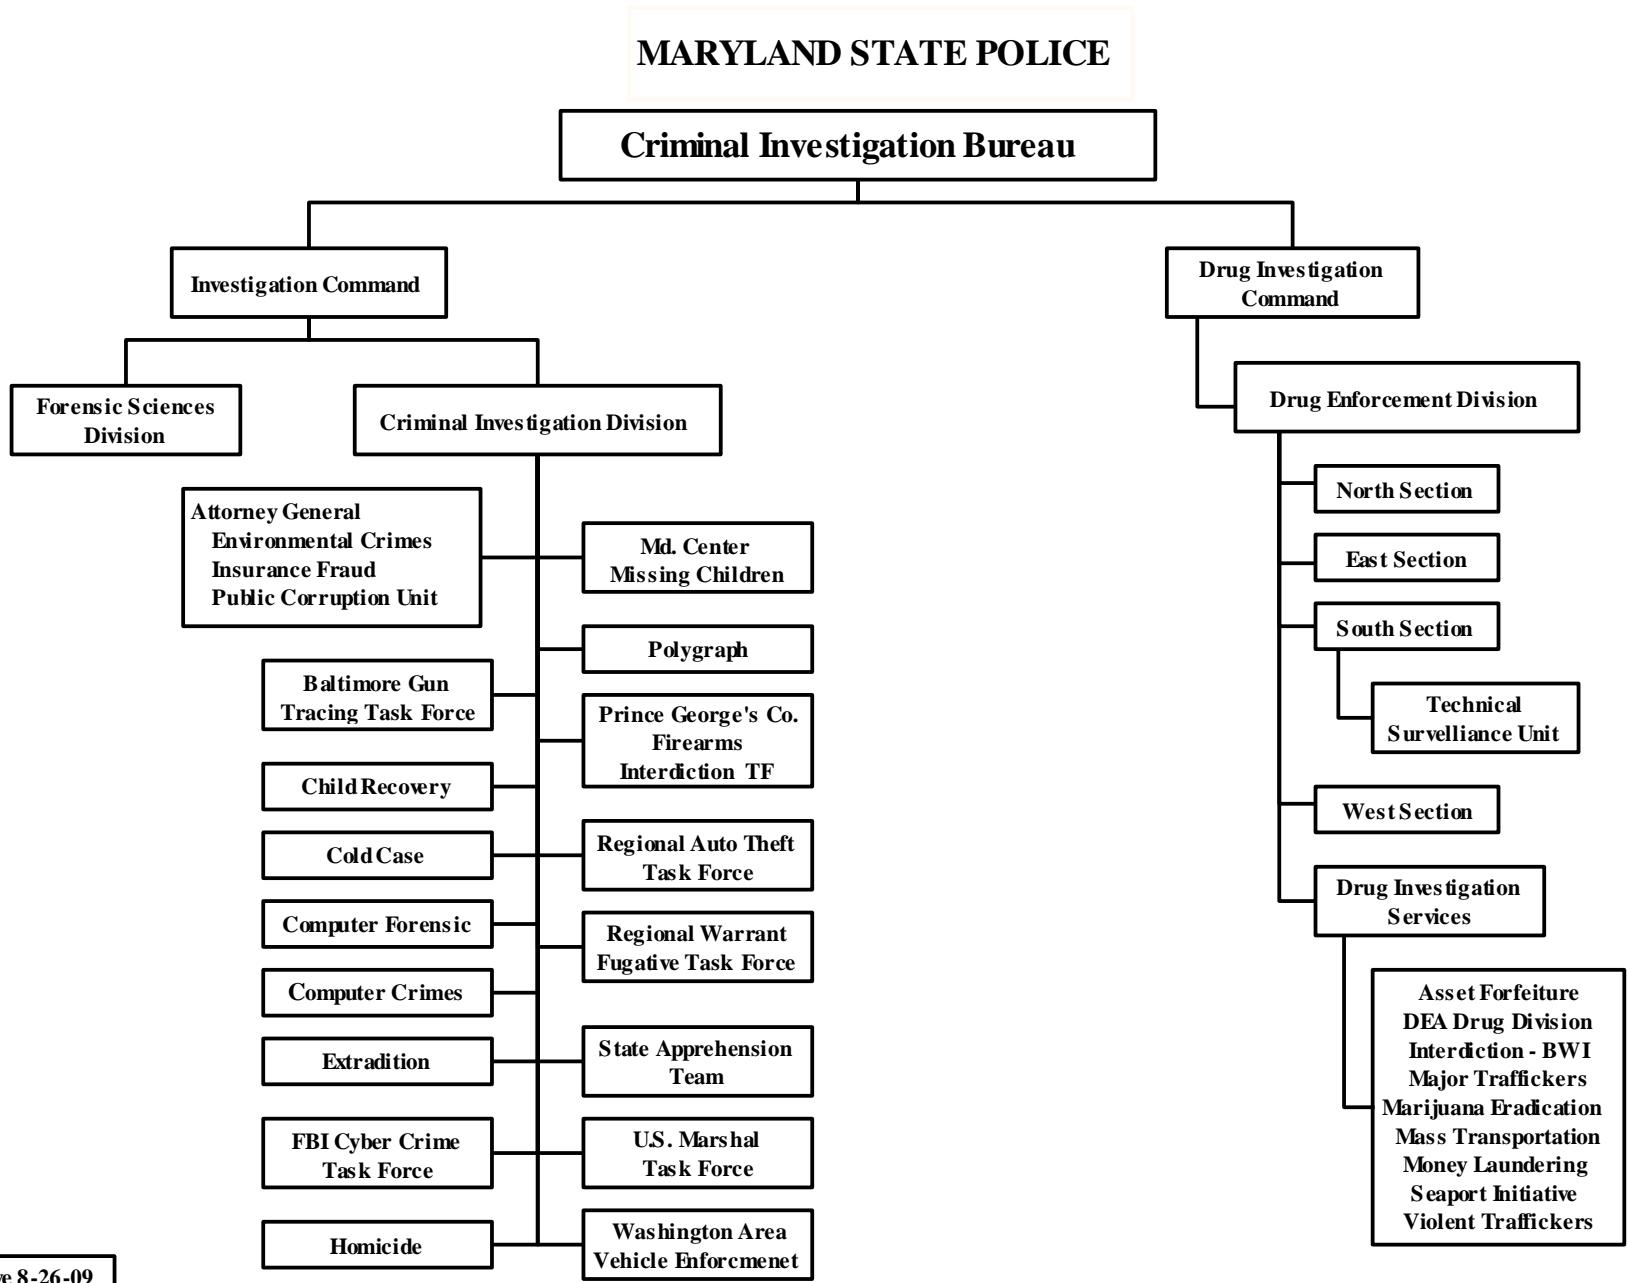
MARYLAND STATE POLICE

Criminal Investigation Bureau

Investigation Command

Drug Investigation Command

Forensic Sciences Division

Criminal Investigation Division

Attorney General
Environmental Crimes
Insurance Fraud
Public Corruption Unit

Md. Center Missing Children

Polygraph

Baltimore Gun Tracing Task Force

Prince George's Co. Firearms Interdiction TF

Child Recovery

Cold Case

Regional Auto Theft Task Force

Computer Forensic

Regional Warrant Fugative Task Force

Computer Crimes

Extradition

State Apprehension Team

FBI Cyber Crime Task Force

U.S. Marshal Task Force

Homicide

Washington Area Vehicle Enforcmenet

Drug Enforcement Division

North Section

East Section

South Section

Technical Surveilliance Unit

West Section

Drug Investigation Services

Asset Forfeiture
DEA Drug Division
Interdiction - BWI
Major Traffickers
Marijuana Eradication
Mass Transportation
Money Laundering
Seaport Initiative
Violent Traffickers

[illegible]ve 8-26-09